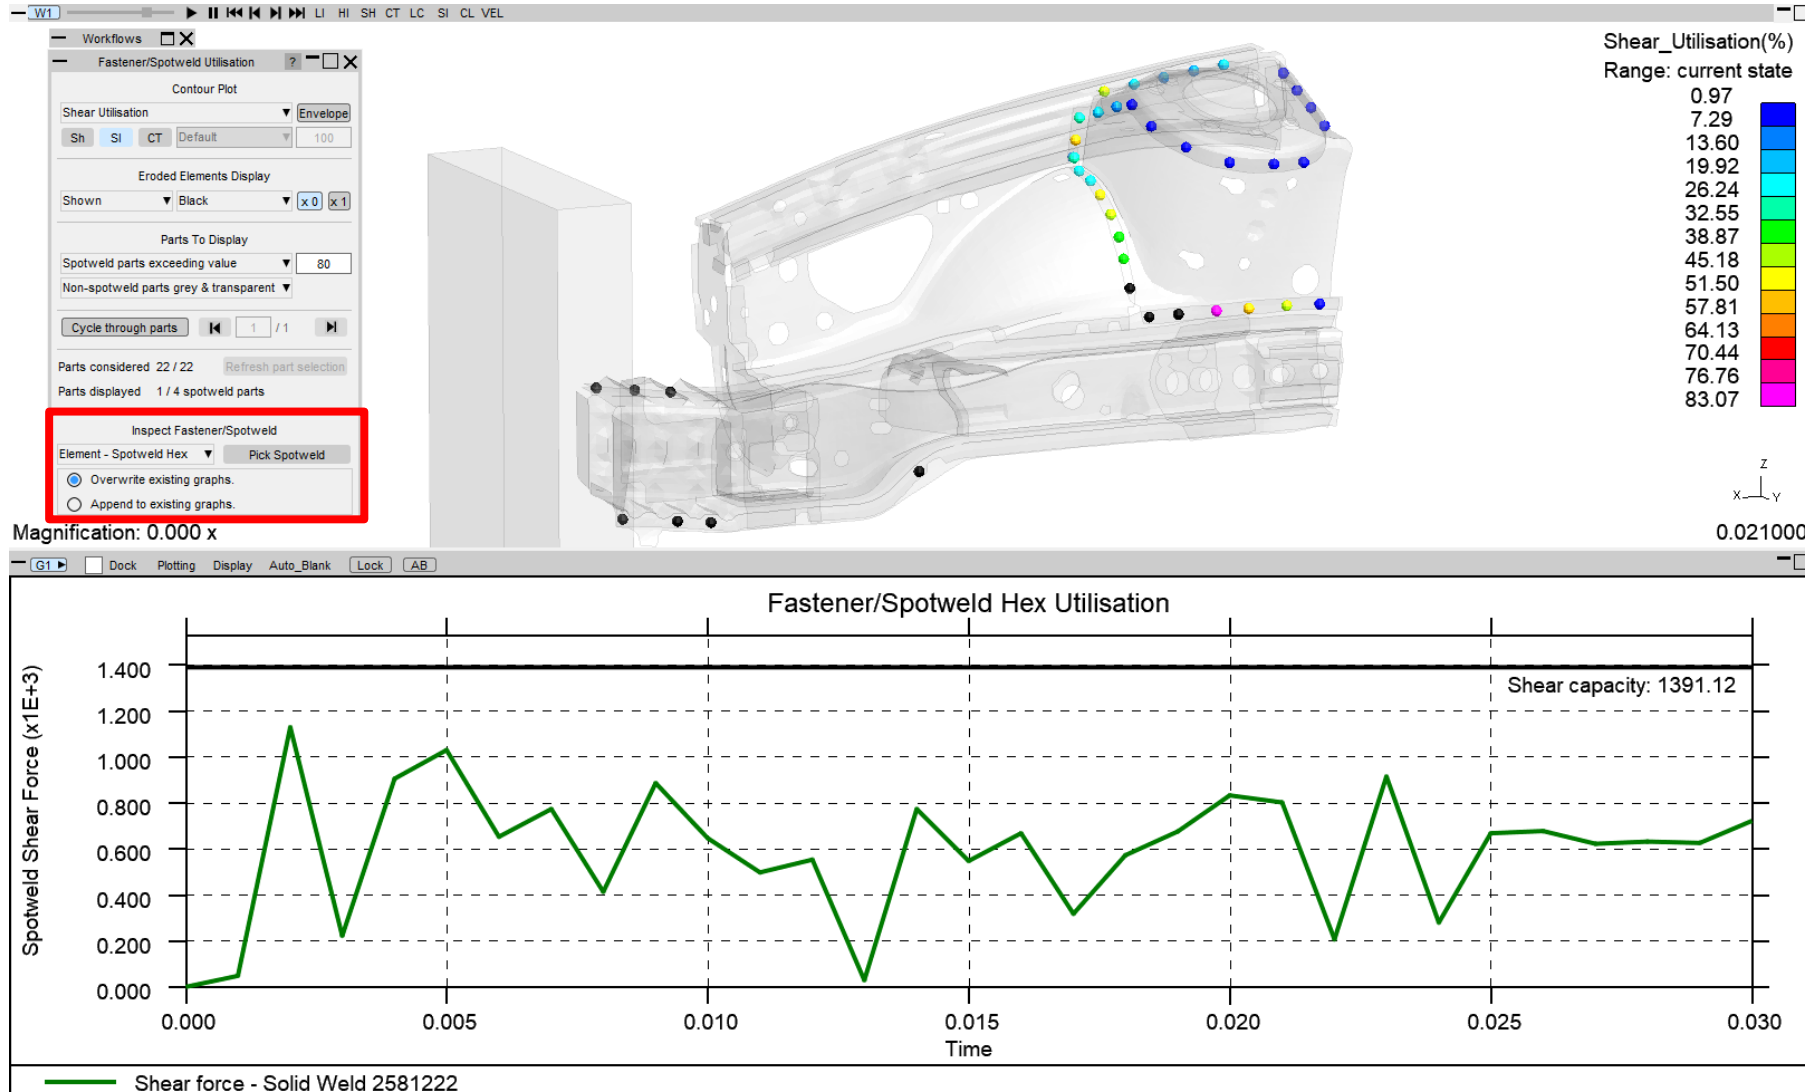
W1 LI HI SH CT LC SI CL VEL

Workflows

Fastener/Spotweld Utilisation ?

Contour Plot

Shear Utilisation Envelope

Sh SI CT Default 100

Eroded Elements Display

Shown Black x 0 x 1

Parts To Display

Spotweld parts exceeding value 80

Non-spotweld parts grey & transparent

Cycle through parts 1 / 1

Parts considered 22 / 22 Refresh part selection

Parts displayed 1 / 4 spotweld parts

Inspect Fastener/Spotweld

Element - Spotweld Hex Pick Spotweld

Overwrite existing graphs.

Append to existing graphs.

Magnification: 0.000 x

Shear_Utilisation(%)
Range: current state

| 0.97 |
| 7.29 |
| 13.60 |
| 19.92 |
| 26.24 |
| 32.55 |
| 38.87 |
| 45.18 |
| 51.50 |
| 57.81 |
| 64.13 |
| 70.44 |
| 76.76 |
| 83.07 |

Z
X Y

0.021000

G1 Dock Plotting Display Auto_Blank Lock AB

Fastener/Spotweld Hex Utilisation

Shear capacity: 1391.12

Spotweld Shear Force (x1E+3)

1.400
1.200
1.000
0.800
0.600
0.400
0.200
0.000

0.000 0.005 0.010 0.015 0.020 0.025 0.030

Time

Shear force - Solid Weld 2581222